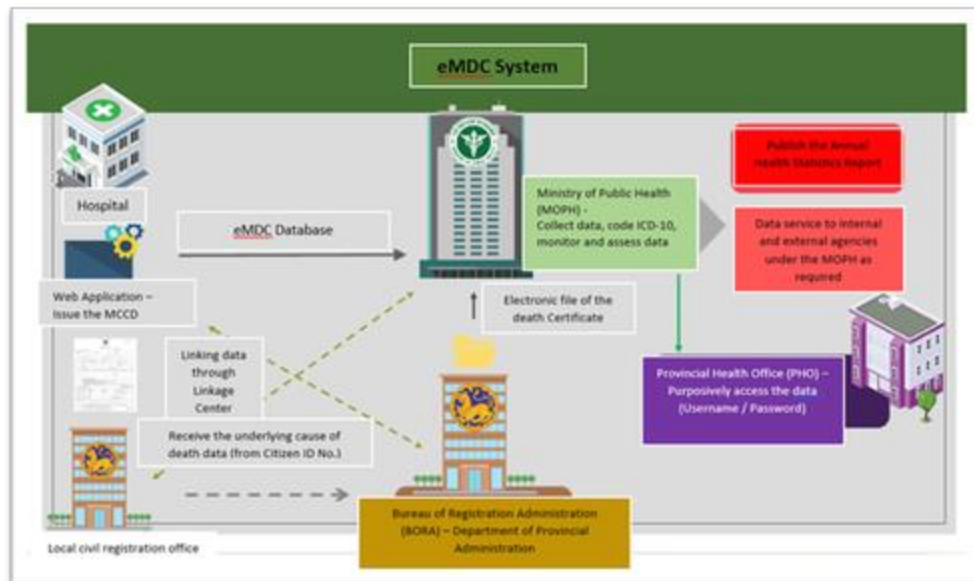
eMDC System

Hospital

eMDC Database

Ministry of Public Health (MOPH) - Collect data, code ICD-10, monitor and assess data

Publish the Annual Health Statistics Report

Data service to internal and external agencies under the MOPH as required

Web Application – Issue the MCCD

Electronic file of the death Certificate

Linking data through Linkage Center

Provincial Health Office (PHO) – Purposively access the data (Username / Password)

Receive the underlying cause of death data (from Citizen ID No.)

Bureau of Registration Administration (BORA) – Department of Provincial Administration

Local civil registration office